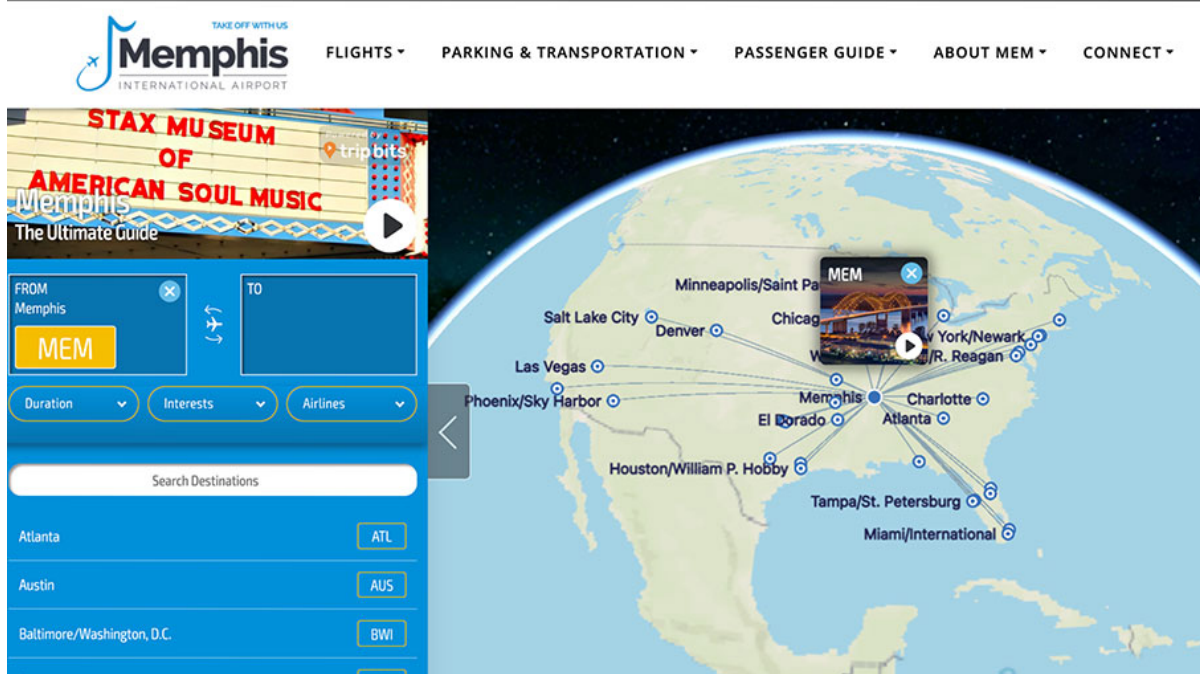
TAKE OFF WITH US
Memphis
INTERNATIONAL AIRPORT

FLIGHTS ▾ PARKING & TRANSPORTATION ▾ PASSENGER GUIDE ▾ ABOUT MEM ▾ CONNECT ▾

STAX MUSEUM OF AMERICAN SOUL MUSIC

trip bits

Memphis
The Ultimate Guide

FROM
Memphis
MEM

TO

Duration
Interests
Airlines

Search Destinations

Atlanta ATL
Austin AUS
Baltimore/Washington, D.C. BWI

MEM

Minneapolis/Saint Pa
Salt Lake City
Denver
Chicag
Las Vegas
Phoenix/Sky Harbor
Memphis
El Dorado
Atlanta
Charlotte
York/Newark
/R. Reagan
Houston/William P. Hobby
Tampa/St. Petersburg
Miami/International